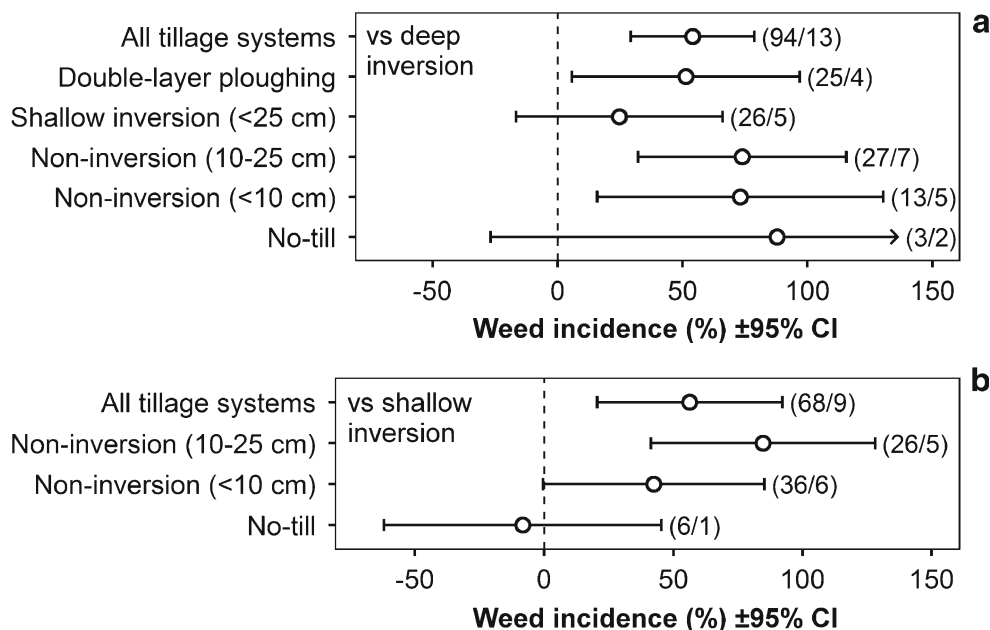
a

vs deep inversion

All tillage systems (94/13)
Double-layer ploughing (25/4)
Shallow inversion (<25 cm) (26/5)
Non-inversion (10-25 cm) (27/7)
Non-inversion (<10 cm) (13/5)
No-till (3/2)

-50 0 50 100 150

Weed incidence (%) ±95% CI

b

vs shallow inversion

All tillage systems (68/9)
Non-inversion (10-25 cm) (26/5)
Non-inversion (<10 cm) (36/6)
No-till (6/1)

-50 0 50 100 150

Weed incidence (%) ±95% CI